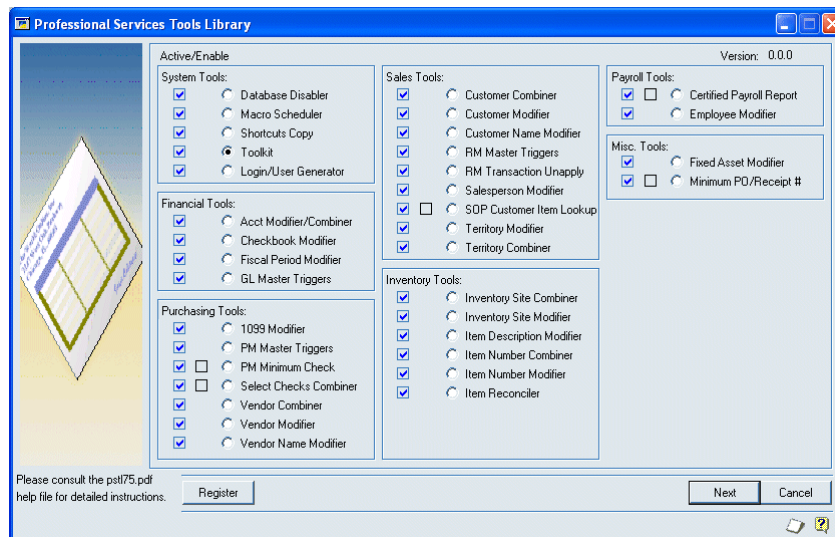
Professional Services Tools Library

Active/Enable

Version: 0.0.0

System Tools:
Database Disabler
Macro Scheduler
Shortcuts Copy
Toolkit
Login/User Generator

Financial Tools:
Acct Modifier/Combiner
Checkbook Modifier
Fiscal Period Modifier
GL Master Triggers

Purchasing Tools:
1099 Modifier
PM Master Triggers
PM Minimum Check
Select Checks Combiner
Vendor Combiner
Vendor Modifier
Vendor Name Modifier

Sales Tools:
Customer Combiner
Customer Modifier
Customer Name Modifier
RM Master Triggers
RM Transaction Unapply
Salesperson Modifier
SOP Customer Item Lookup
Territory Modifier
Territory Combiner

Inventory Tools:
Inventory Site Combiner
Inventory Site Modifier
Item Description Modifier
Item Number Combiner
Item Number Modifier
Item Reconciler

Payroll Tools:
Certified Payroll Report
Employee Modifier

Misc. Tools:
Fixed Asset Modifier
Minimum PO/Receipt #

Please consult the pstl75.pdf help file for detailed instructions.

Register

Next

Cancel